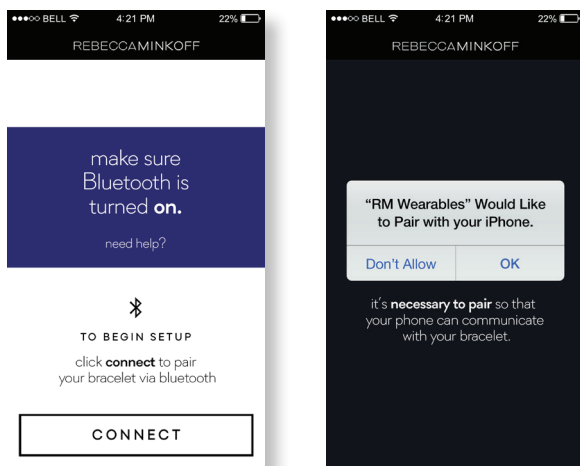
●●●○○ BELL 4:21 PM 22%

REBECCAMINKOFF

make sure Bluetooth is turned **on.**

need help?

TO BEGIN SETUP

click **connect** to pair your bracelet via bluetooth

CONNECT

●●●○○ BELL 4:21 PM 22%

REBECCAMINKOFF

"RM Wearables" Would Like to Pair with your iPhone.

Don't Allow

OK

it's **necessary to pair** so that your phone can communicate with your bracelet.